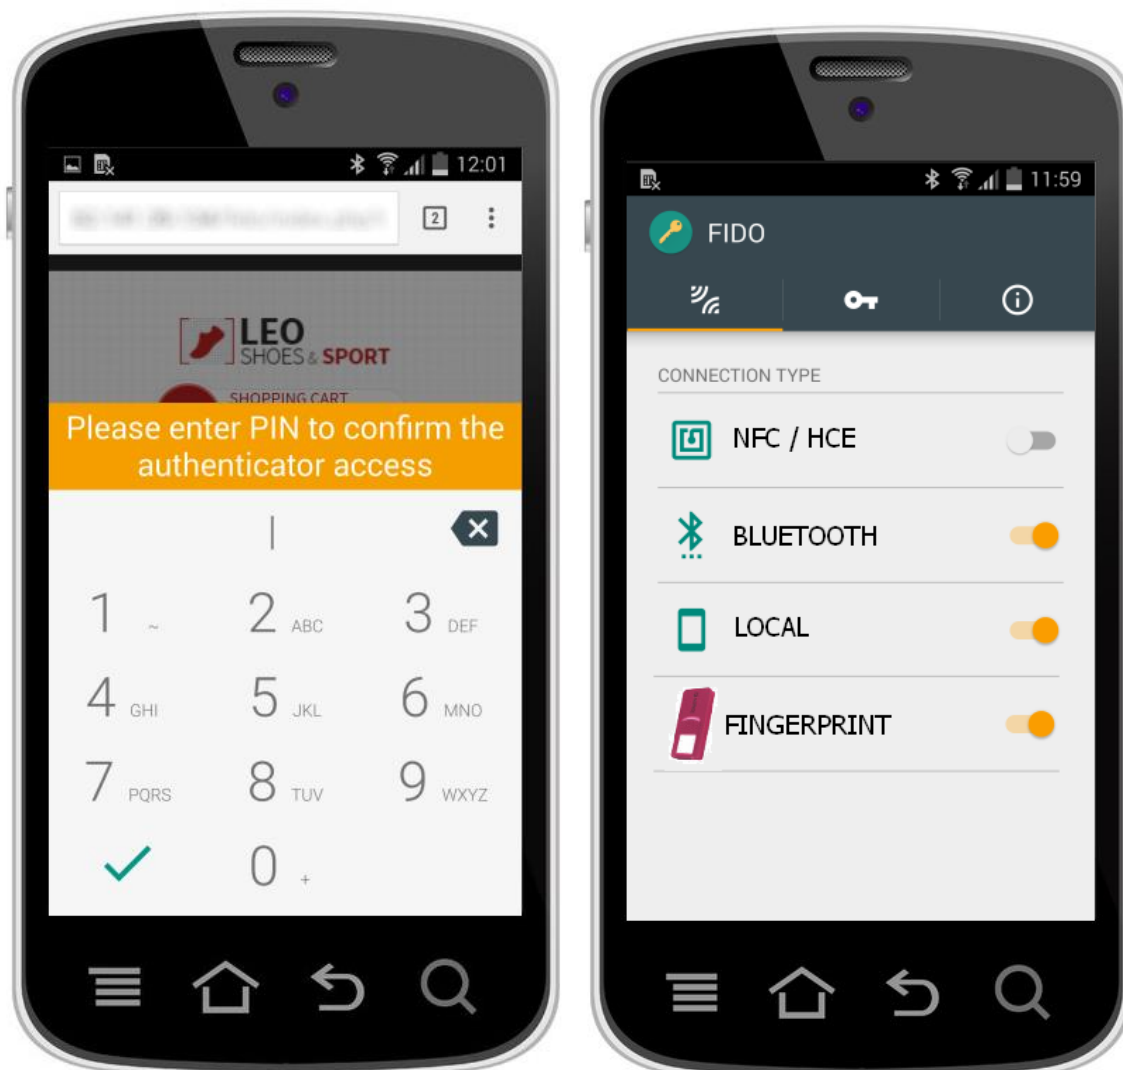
12:01

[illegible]

2

LEO
SHOES & SPORT

SHOPPING CART

Please enter PIN to confirm the authenticator access

|

1 ~
2 ABC
3 DEF
4 GHI
5 JKL
6 MNO
7 PQRS
8 TUV
9 WXYZ
0 +

11:59

FIDO

CONNECTION TYPE

NFC / HCE

BLUETOOTH

LOCAL

FINGERPRINT